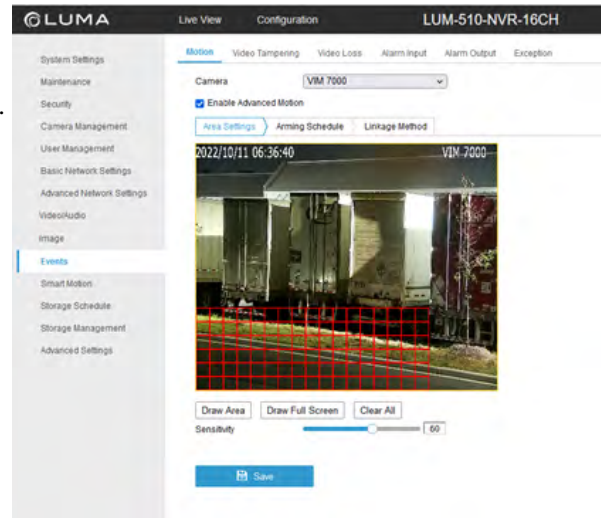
LUMA

Live View Configuration LUM-510-NVR-16CH

System Settings
Maintenance
Security
Camera Management
User Management
Basic Network Settings
Advanced Network Settings
Video/Audio
Image
Events
Smart Motion
Storage Schedule
Storage Management
Advanced Settings

Motion Video Tampering Video Loss Alarm Input Alarm Output Exception

Camera VIM 7000

Enable Advanced Motion

Area Settings Arming Schedule Linkage Method

2022/10/11 06:36:40 VIM 7000

Draw Area Draw Full Screen Clear All

Sensitivity 60

Save